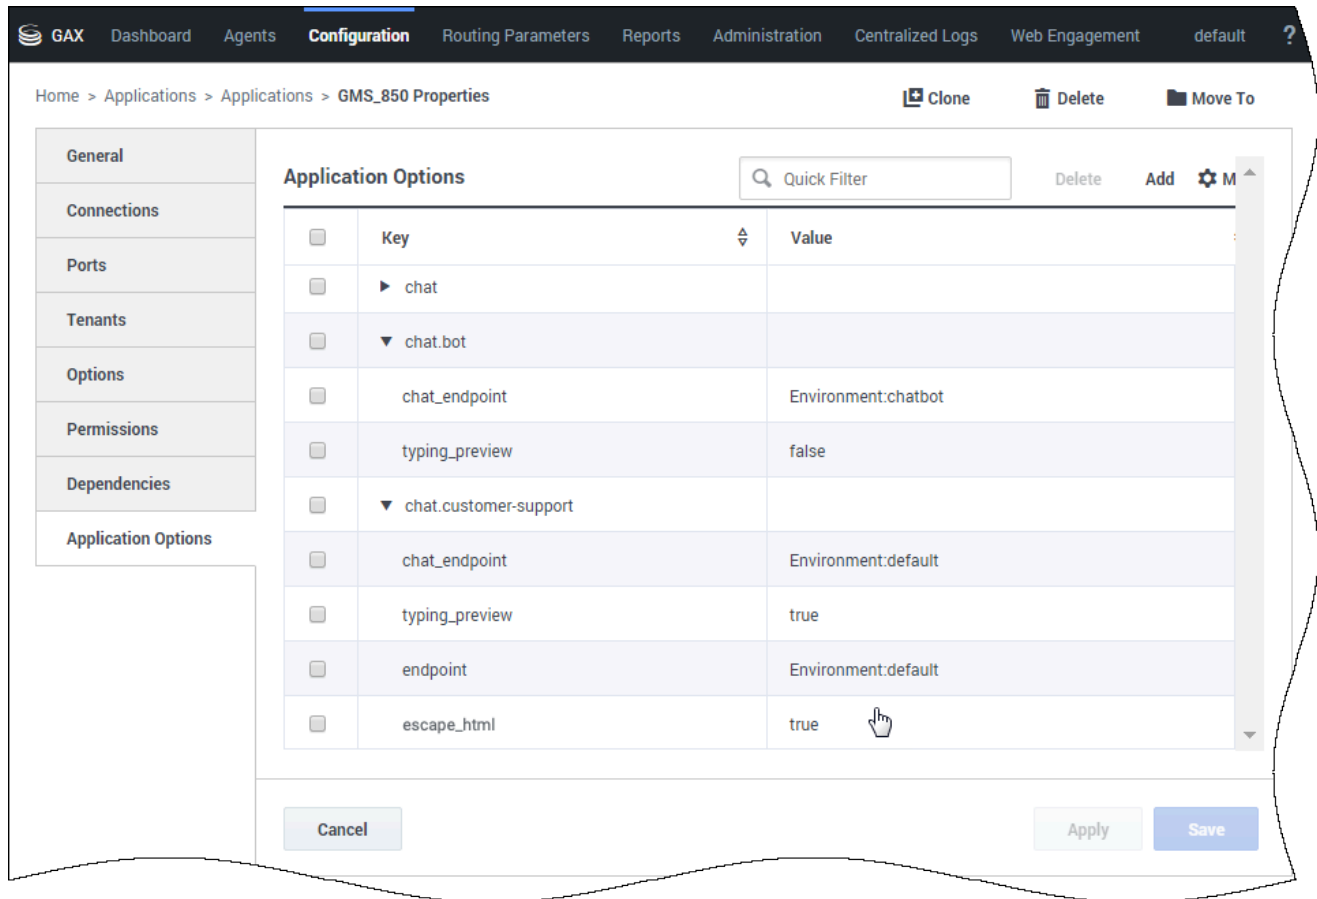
GAX Dashboard Agents Configuration Routing Parameters Reports Administration Centralized Logs Web Engagement default ?

Home > Applications > Applications > GMS_850 Properties

Clone Delete Move To

General
Connections
Ports
Tenants
Options
Permissions
Dependencies
Application Options

Application Options

Quick Filter

Delete Add M

| | Key | Value |
|---|---|---|
| | ▶ chat | |
| | ▼ chat.bot | |
| | chat_endpoint | Environment:chatbot |
| | typing_preview | false |
| | ▼ chat.customer-support | |
| | chat_endpoint | Environment:default |
| | typing_preview | true |
| | endpoint | Environment:default |
| | escape_html | true |

Cancel

Apply Save